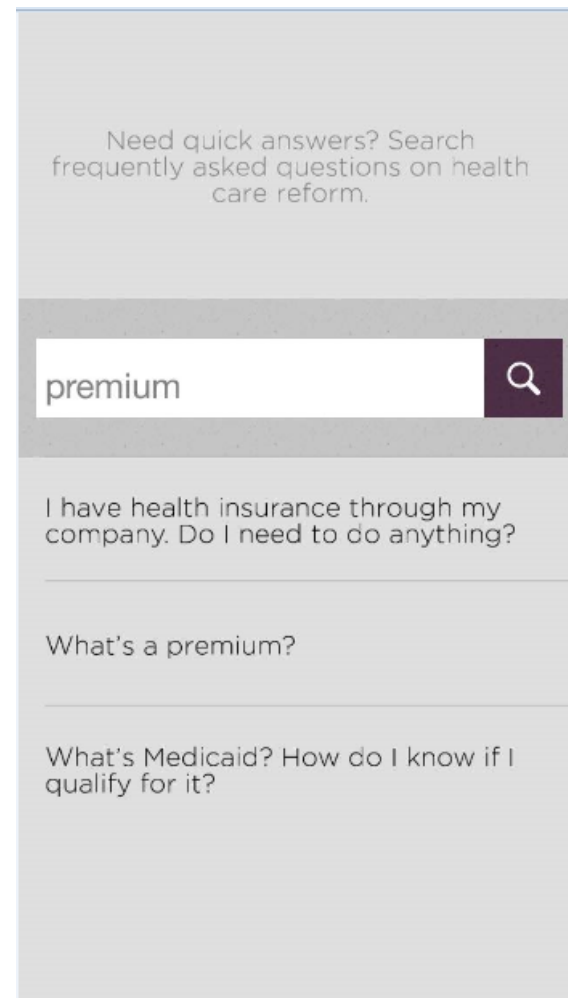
Need quick answers? Search frequently asked questions on health care reform.

premium

I have health insurance through my company. Do I need to do anything?

What's a premium?

What's Medicaid? How do I know if I qualify for it?